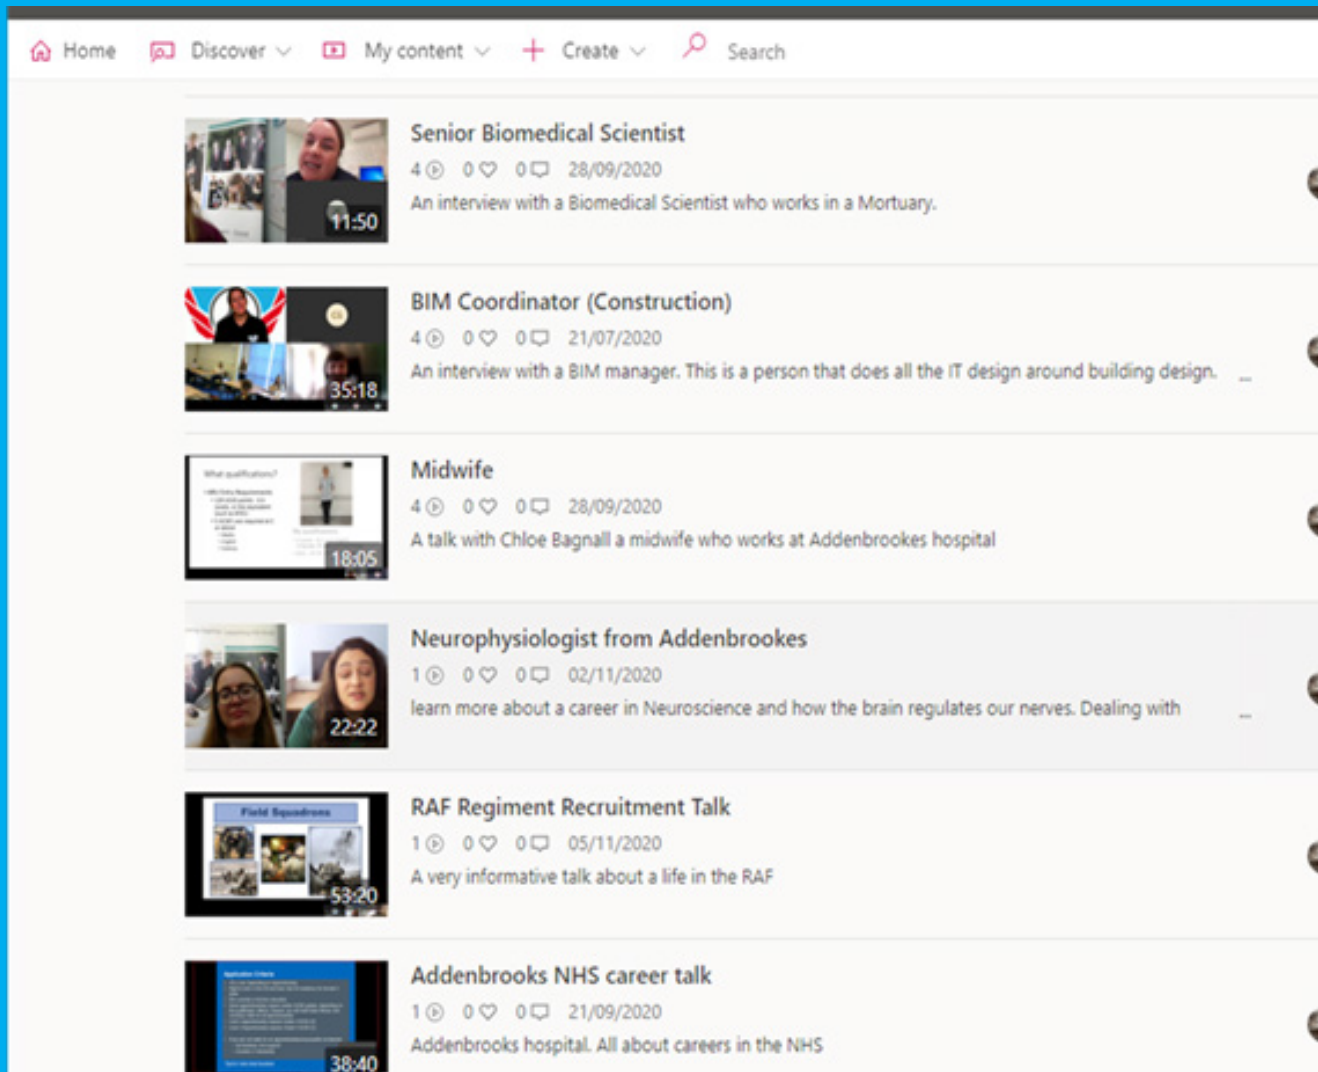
Home Discover My content Create Search

11:50
Senior Biomedical Scientist
4 0 0 28/09/2020
An interview with a Biomedical Scientist who works in a Mortuary.

35:18
BIM Coordinator (Construction)
4 0 0 21/07/2020
An interview with a BIM manager. This is a person that does all the IT design around building design. ...

What qualifications?
18:05
Midwife
4 0 0 28/09/2020
A talk with Chloe Bagnall a midwife who works at Addenbrookes hospital

22:22
Neurophysiologist from Addenbrookes
1 0 0 02/11/2020
learn more about a career in Neuroscience and how the brain regulates our nerves. Dealing with ...

Field Squadrons
53:20
RAF Regiment Recruitment Talk
1 0 0 05/11/2020
A very informative talk about a life in the RAF

Application Criteria
38:40
Addenbrooks NHS career talk
1 0 0 21/09/2020
Addenbrooks hospital. All about careers in the NHS